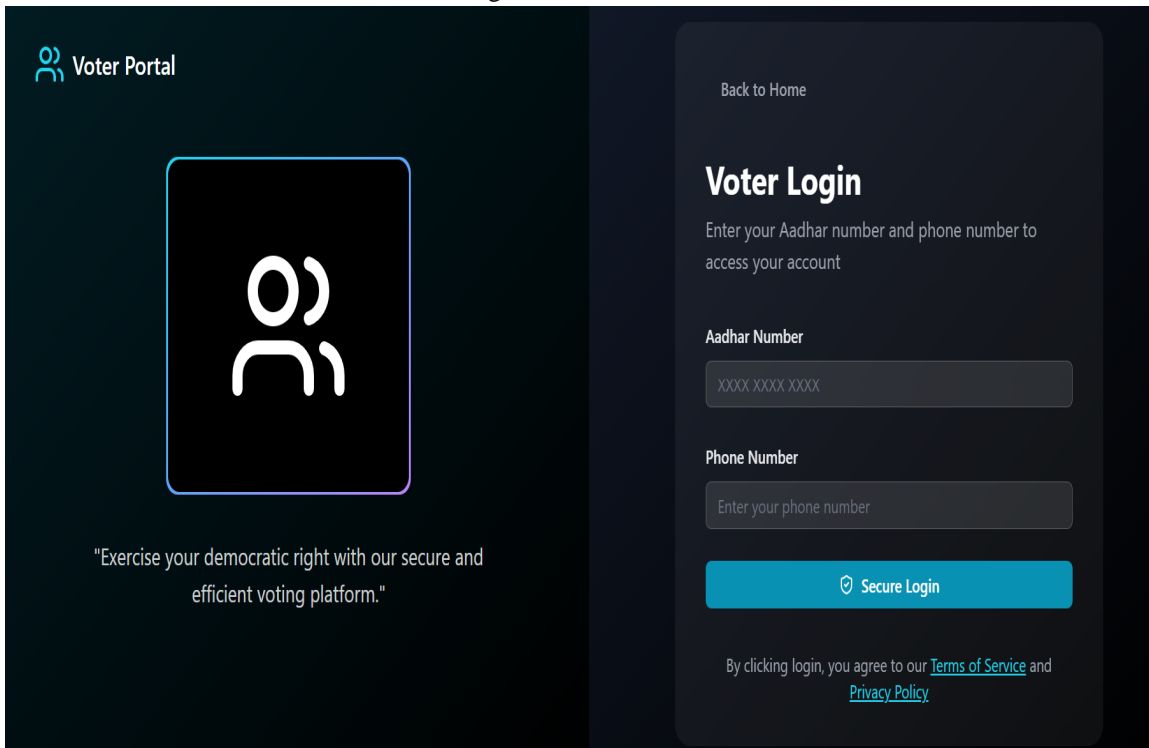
Voter Portal

"Exercise your democratic right with our secure and efficient voting platform."

Back to Home

Voter Login

Enter your Aadhar number and phone number to access your account

Aadhar Number

XXXX XXXX XXXX

Phone Number

Enter your phone number

Secure Login

By clicking login, you agree to our Terms of Service and Privacy Policy